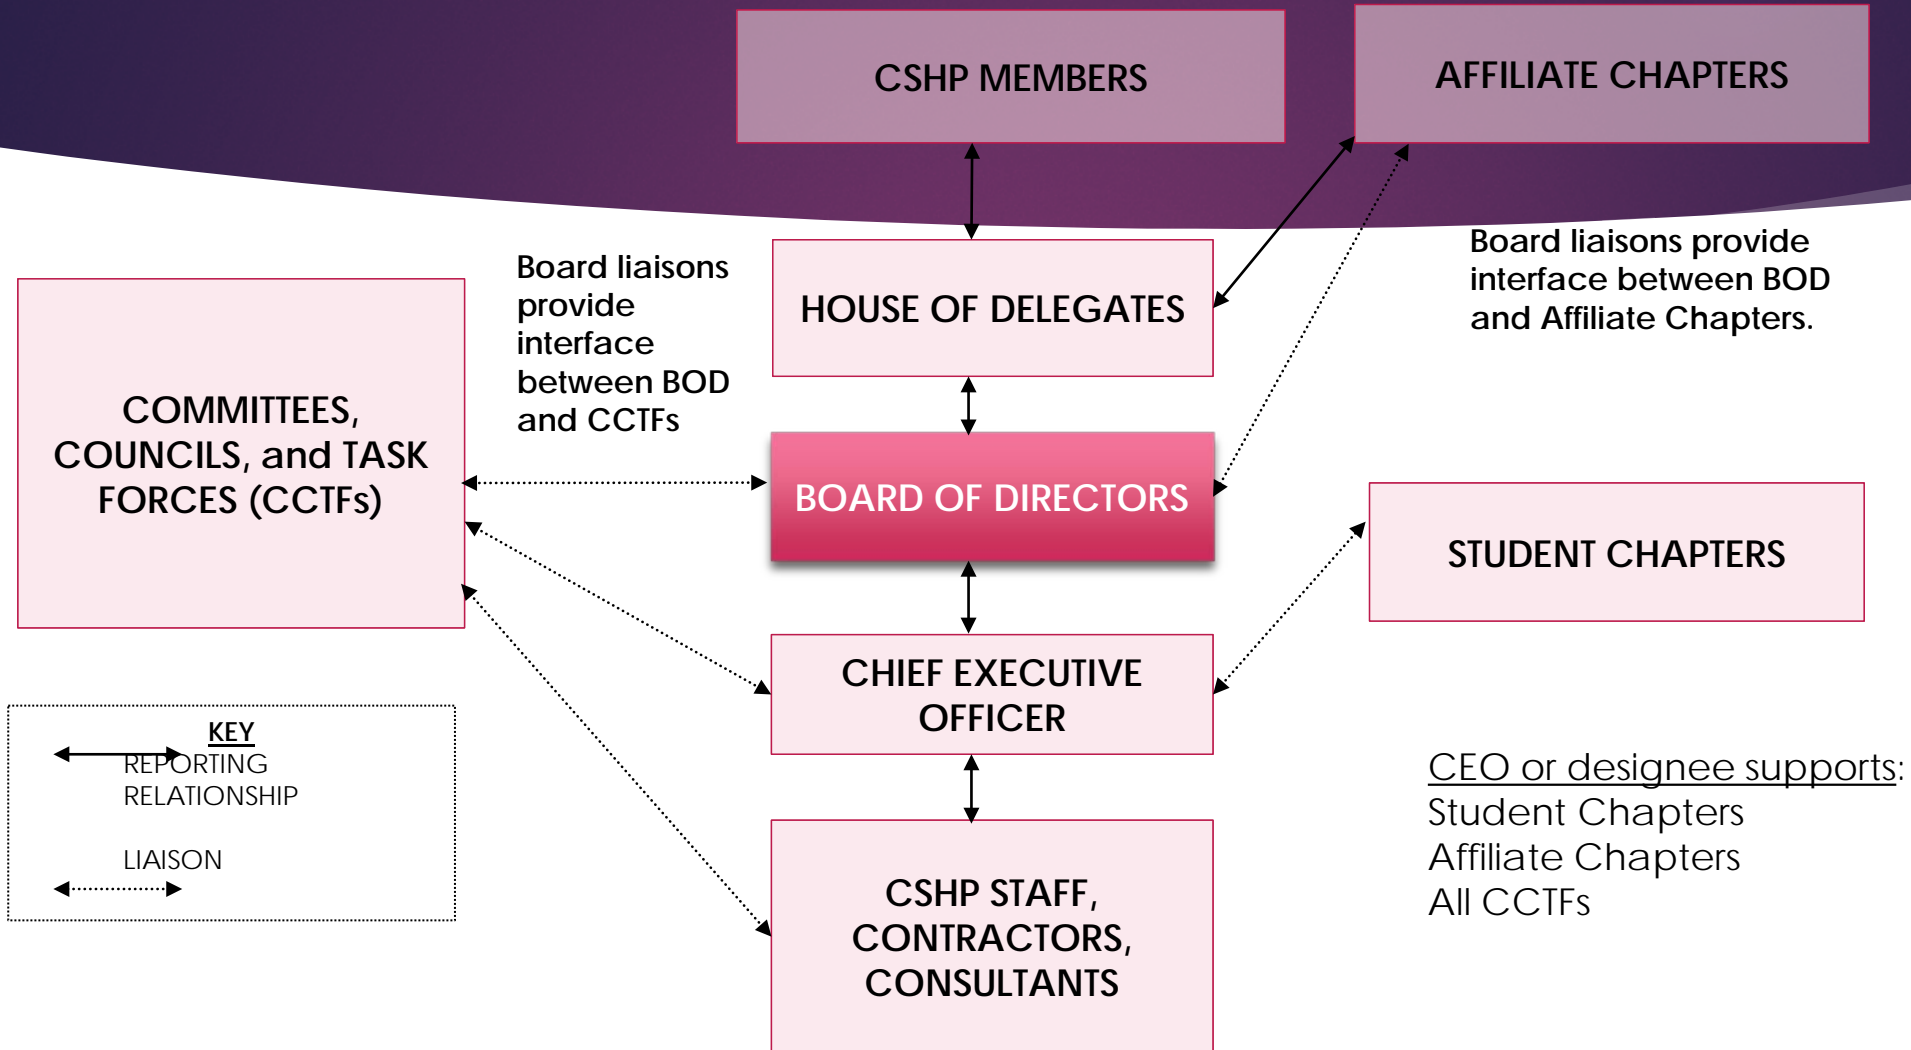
CSHP MEMBERS

AFFILIATE CHAPTERS

Board liaisons provide interface between BOD and CCTFs

HOUSE OF DELEGATES

Board liaisons provide interface between BOD and Affiliate Chapters.

COMMITTEES, COUNCILS, and TASK FORCES (CCTFs)

BOARD OF DIRECTORS

STUDENT CHAPTERS

CHIEF EXECUTIVE OFFICER

KEY
REPORTING RELATIONSHIP

LIAISON

CEO or designee supports:
Student Chapters
Affiliate Chapters
All CCTFs

CSHP STAFF, CONTRACTORS, CONSULTANTS